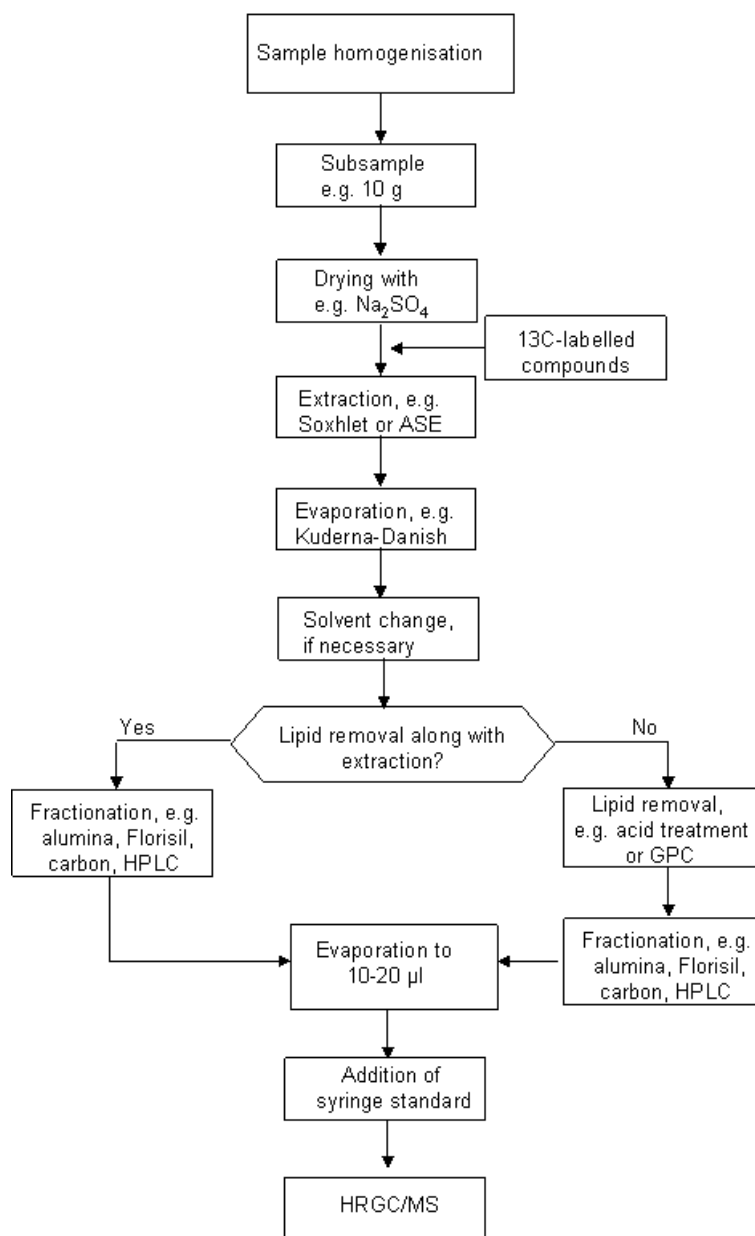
Sample homogenisation

Subsample e.g. 10 g

Drying with e.g. $Na_2SO_4$

13C-labelled compounds

Extraction, e.g. Soxhlet or ASE

Evaporation, e.g. Kuderna-Danish

Solvent change, if necessary

Yes

Lipid removal along with extraction?

No

Fractionation, e.g. alumina, Florisil, carbon, HPLC

Lipid removal, e.g. acid treatment or GPC

Evaporation to 10-20 µl

Fractionation, e.g. alumina, Florisil, carbon, HPLC

Addition of syringe standard

HRGC/MS